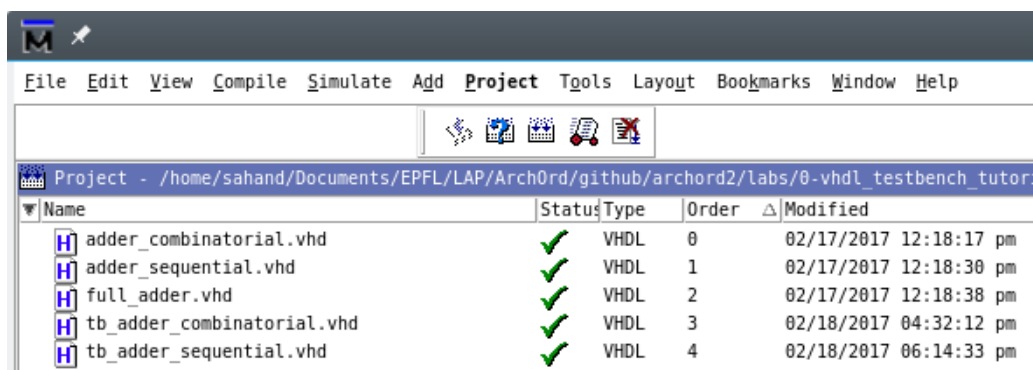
M

File Edit View Compile Simulate Add Project Tools Layout Bookmarks Window Help

Project - /home/sahand/Documents/EPFL/LAP/ArchOrd/github/archord2/labs/0-vhdl_testbench_tutor

| Name | Status | Type | Order | Modified |
|---|---|---|---|---|
| adder_combinatorial.vhd | ✓ | VHDL | 0 | 02/17/2017 12:18:17 pm |
| adder_sequential.vhd | ✓ | VHDL | 1 | 02/17/2017 12:18:30 pm |
| full_adder.vhd | ✓ | VHDL | 2 | 02/17/2017 12:18:38 pm |
| tb_adder_combinatorial.vhd | ✓ | VHDL | 3 | 02/18/2017 04:32:12 pm |
| tb_adder_sequential.vhd | ✓ | VHDL | 4 | 02/18/2017 06:14:33 pm |